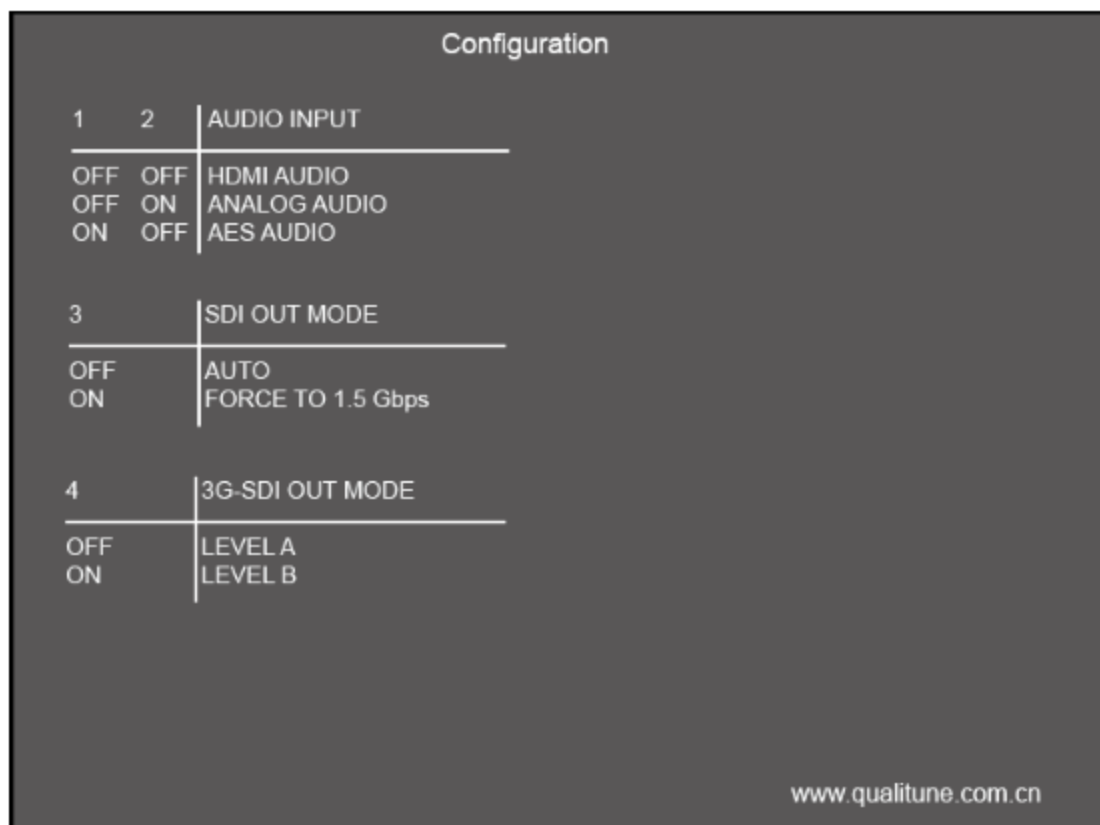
Configuration

| 1 | 2 | AUDIO INPUT |
|---|---|---|
| OFF | OFF | HDMI AUDIO |
| OFF | ON | ANALOG AUDIO |
| ON | OFF | AES AUDIO |

| 3 | SDI OUT MODE |
|---|---|
| OFF | AUTO |
| ON | FORCE TO 1.5 Gbps |

| 4 | 3G-SDI OUT MODE |
|---|---|
| OFF | LEVEL A |
| ON | LEVEL B |

www.qualitune.com.cn